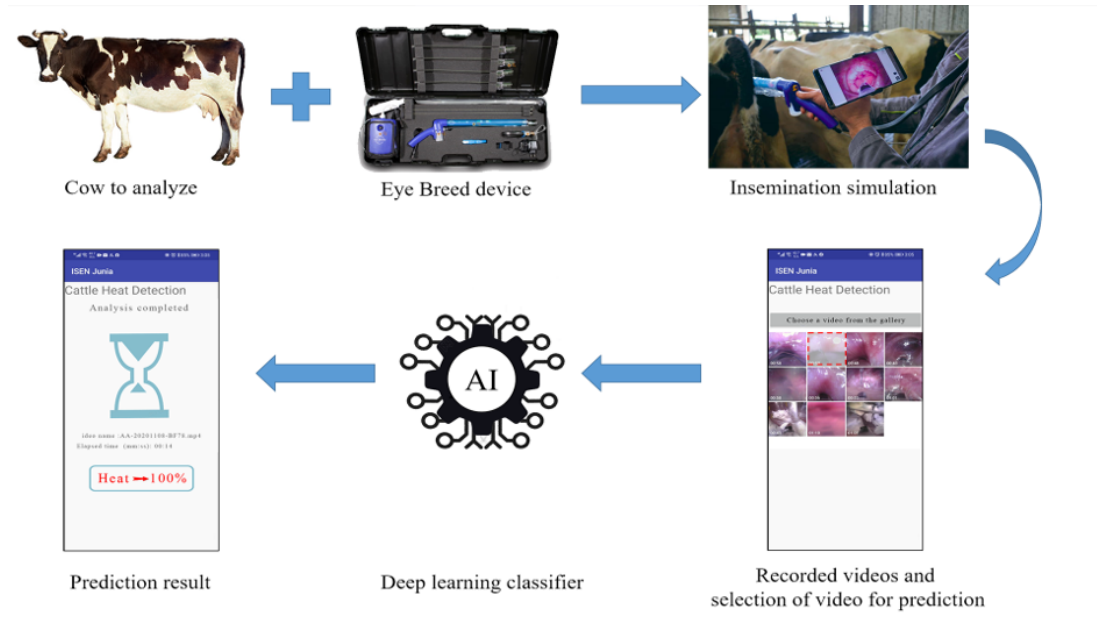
Cow to analyze

Eye Breed device

Insemination simulation

ISEN Junia

Cattle Heat Detection

Choose a video from the gallery

Recorded videos and selection of video for prediction

AI

Deep learning classifier

ISEN Junia

Cattle Heat Detection

Analysis completed

ideo name :AA-20201108-BF76.mp4

Elapsed time (mm:ss): 00:14

Heat → 100%

Prediction result